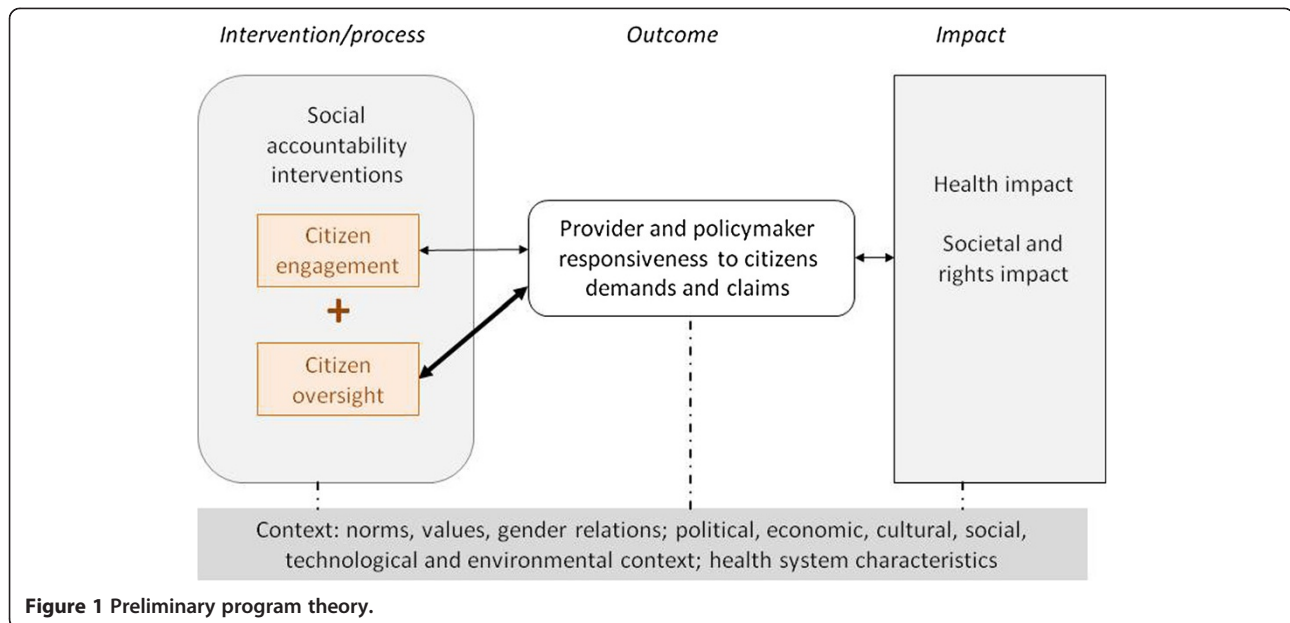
Intervention/process

Outcome

Impact

Social accountability interventions

Citizen engagement

+

Citizen oversight

Provider and policymaker responsiveness to citizens demands and claims

Health impact

Societal and rights impact

Context: norms, values, gender relations; political, economic, cultural, social, technological and environmental context; health system characteristics

Figure 1 Preliminary program theory.